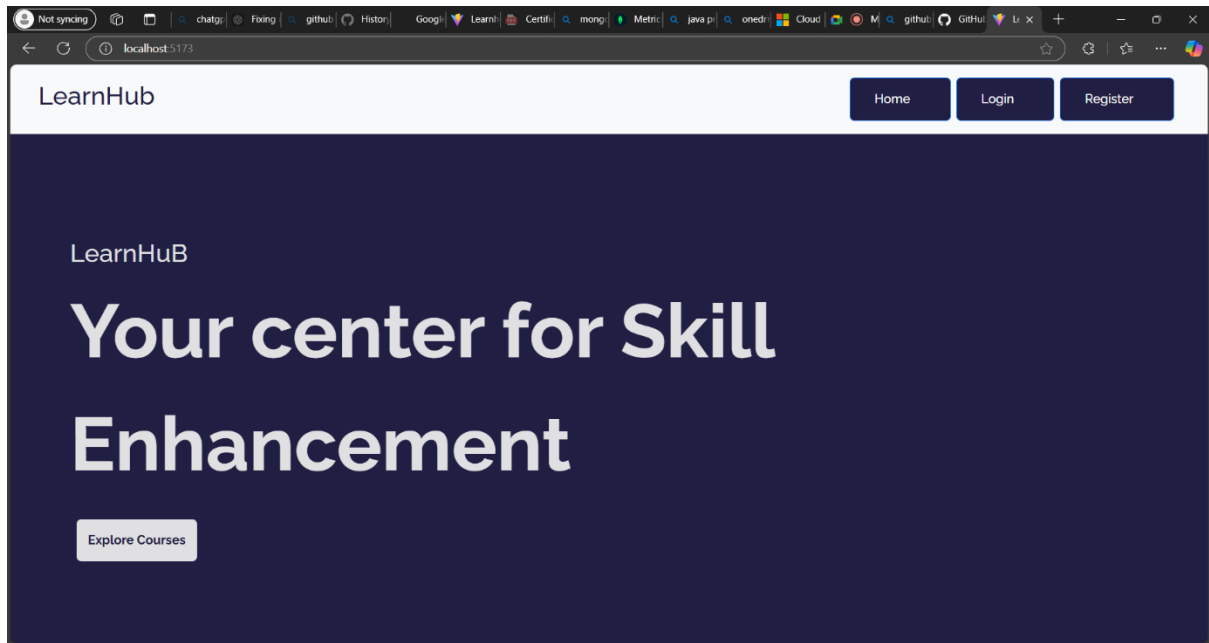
Not syncing | chatgp | Fixing | github | Histor | Googl | Learnh | Certifi | mong | Metric | java pr | onedr | Cloud | M | github | GitHul | Le ×

localhost:5173

LearnHub

Home Login Register

LearnHuB

Your center for Skill Enhancement

Explore Courses